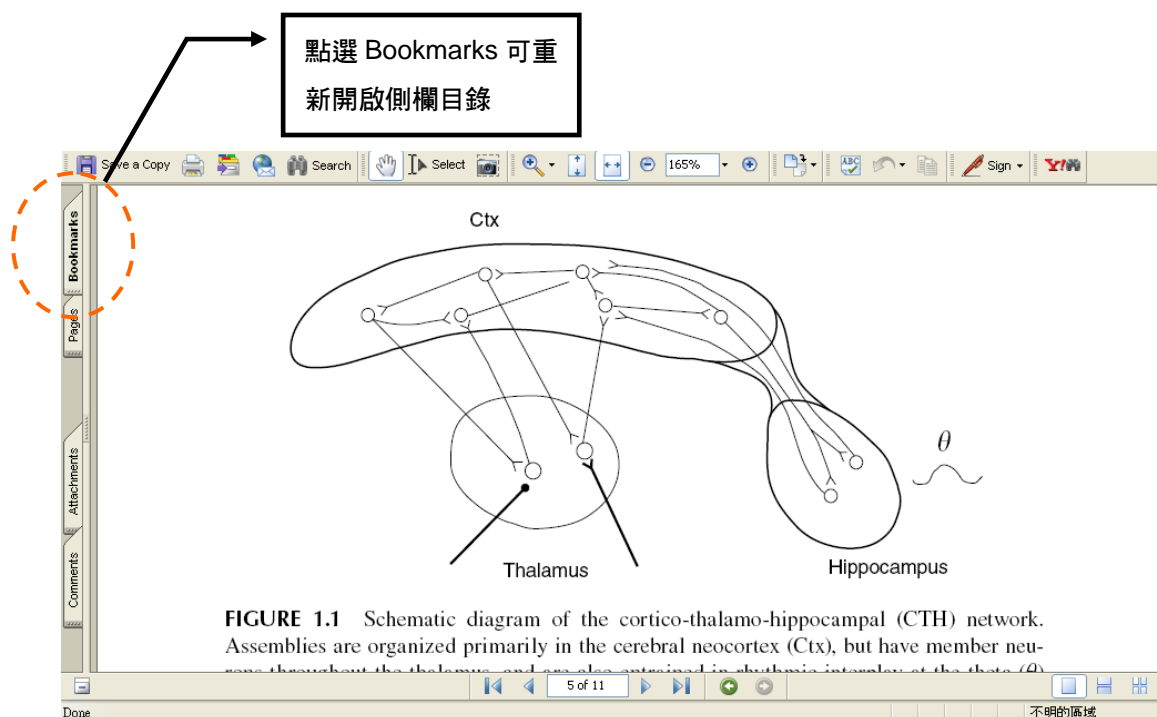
點選 Bookmarks 可重新開啟側欄目錄

Save a Copy Search Select 165% Sign Y!

Bookmarks
Pages
Attachments
Comments

Ctx

$\theta$

Thalamus

Hippocampus

FIGURE 1.1 Schematic diagram of the cortico-thalamo-hippocampal (CTH) network. Assemblies are organized primarily in the cerebral neocortex (Ctx), but have member neu-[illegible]

5 of 11

Done

不明的區域